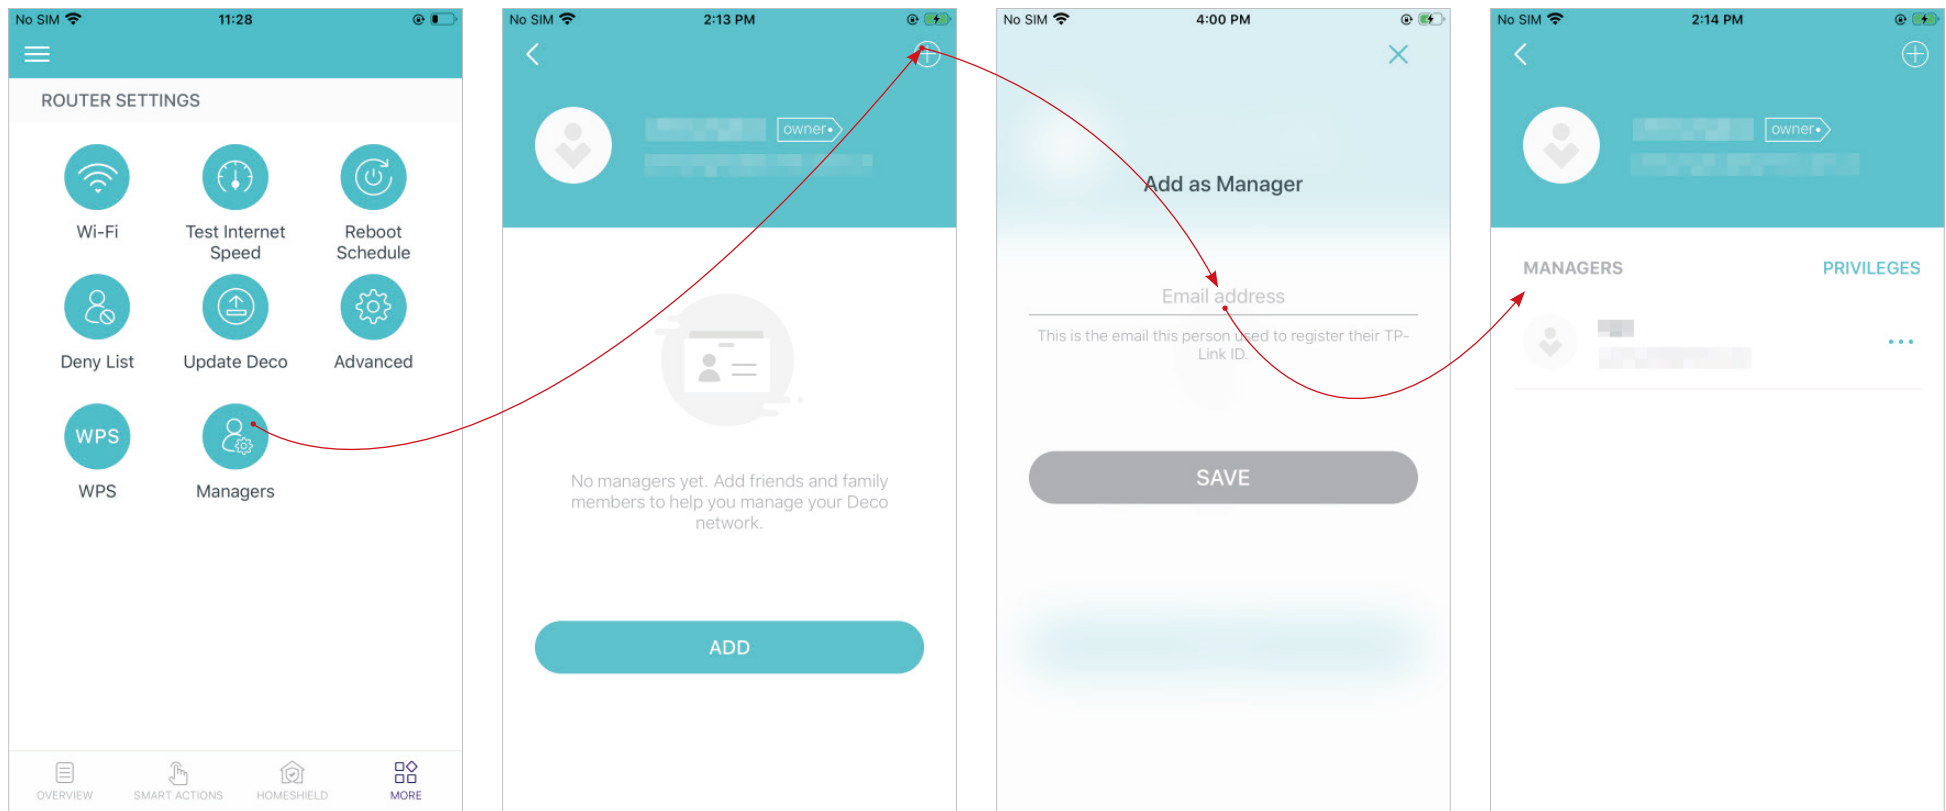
No SIM 11:28

ROUTER SETTINGS

Wi-Fi
Test Internet Speed
Reboot Schedule
Deny List
Update Deco
Advanced
WPS
WPS
Managers

OVERVIEW
SMART ACTIONS
HOMESHIELD
MORE

No SIM 2:13 PM

owner

No managers yet. Add friends and family members to help you manage your Deco network.

ADD

No SIM 4:00 PM

Add as Manager

Email address

This is the email this person used to register their TP-Link ID.

SAVE

No SIM 2:14 PM

owner

MANAGERS
PRIVILEGES